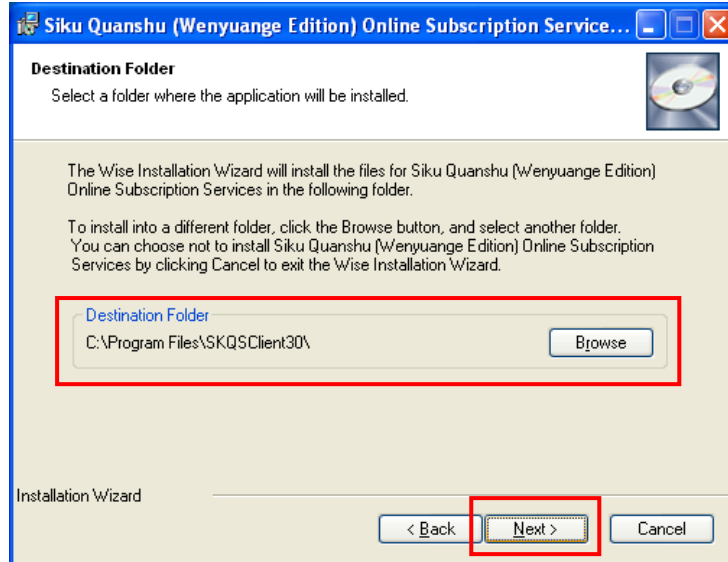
Siku Quanshu (Wenyuange Edition) Online Subscription Service...

Destination Folder

Select a folder where the application will be installed.

The Wise Installation Wizard will install the files for Siku Quanshu (Wenyuange Edition) Online Subscription Services in the following folder.

To install into a different folder, click the Browse button, and select another folder. You can choose not to install Siku Quanshu (Wenyuange Edition) Online Subscription Services by clicking Cancel to exit the Wise Installation Wizard.

Destination Folder

C:\Program Files\SKQSClient30\

Browse

Installation Wizard

< Back

Next >

Cancel